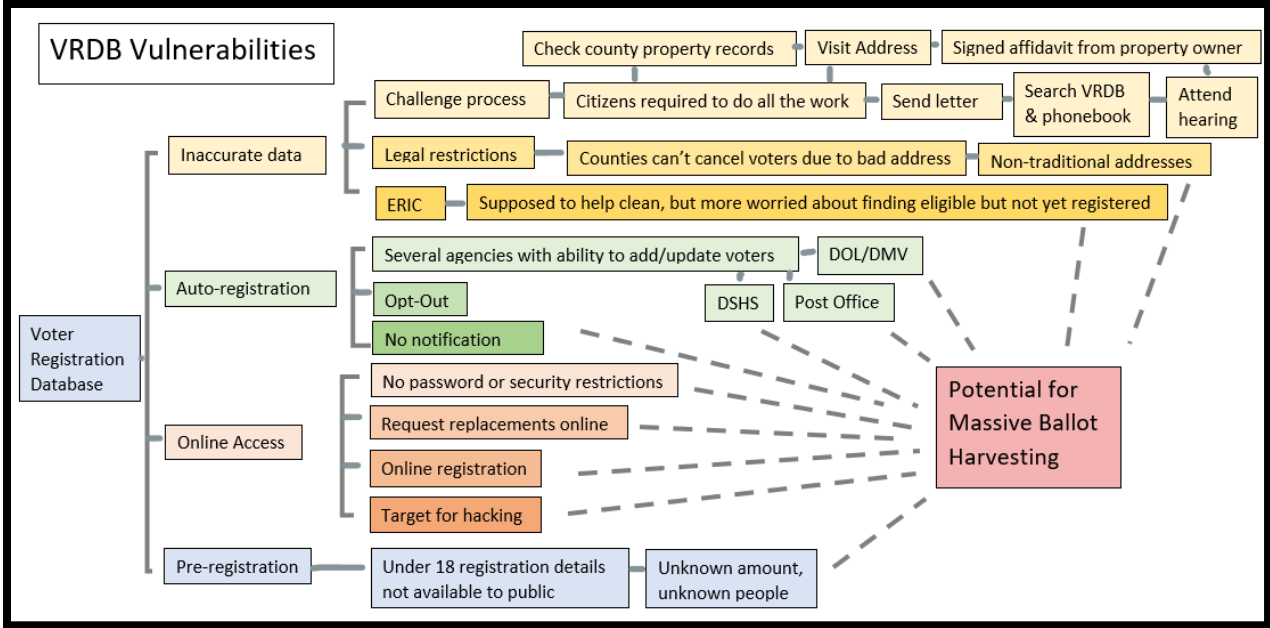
VRDB Vulnerabilities

Check county property records
Visit Address
Signed affidavit from property owner
Challenge process
Citizens required to do all the work
Send letter
Search VRDB & phonebook
Attend hearing
Inaccurate data
Legal restrictions
Counties can't cancel voters due to bad address
Non-traditional addresses
ERIC
Supposed to help clean, but more worried about finding eligible but not yet registered
Several agencies with ability to add/update voters
DOL/DMV
Auto-registration
Opt-Out
DSHS
Post Office
Voter Registration Database
No notification
No password or security restrictions
Potential for Massive Ballot Harvesting
Request replacements online
Online Access
Online registration
Target for hacking
Pre-registration
Under 18 registration details not available to public
Unknown amount, unknown people